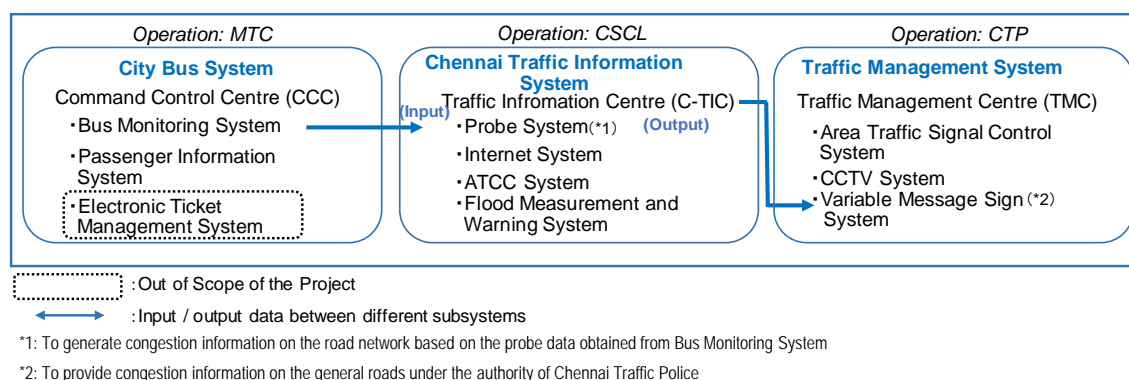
Operation: MTC

City Bus System

Command Control Centre (CCC)

・Bus Monitoring System

・Passenger Information System

・Electronic Ticket Management System

Operation: CSCL

Chennai Traffic Information System

(Input)

Traffic Infromation Centre (C-TIC)

・Probe System(*1)

(Output)

・Internet System

・ATCC System

・Flood Measurement and Warning System

Operation: CTP

Traffic Management System

Traffic Management Centre (TMC)

・Area Traffic Signal Control System

・CCTV System

・Variable Message Sign(*2) System

: Out of Scope of the Project

: Input / output data between different subsystems

*1: To generate congestion information on the road network based on the probe data obtained from Bus Monitoring System

*2: To provide congestion information on the general roads under the authority of Chennai Traffic Police